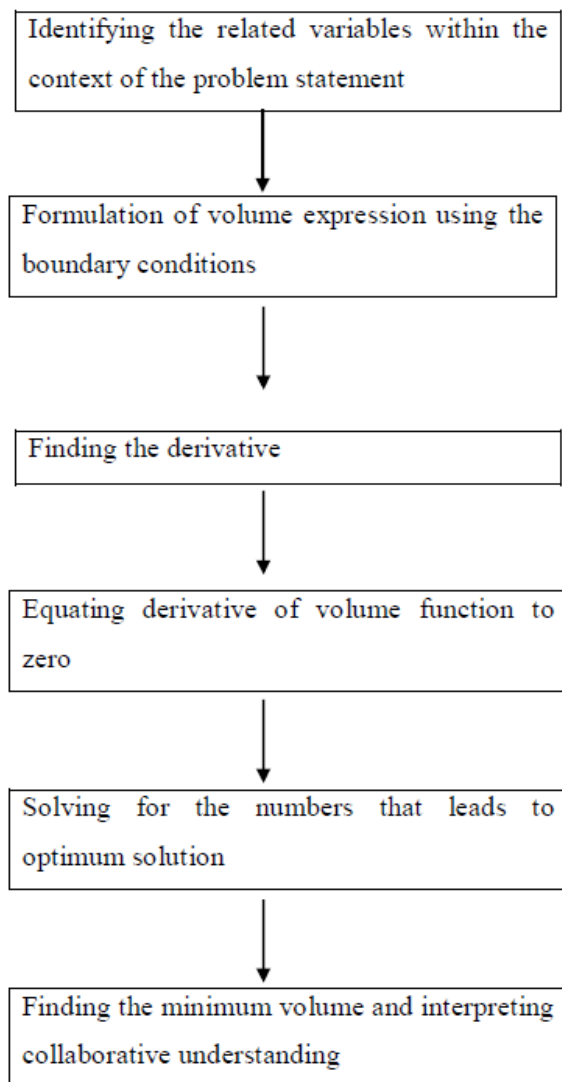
Identifying the related variables within the context of the problem statement

Formulation of volume expression using the boundary conditions

Finding the derivative

Equating derivative of volume function to zero

Solving for the numbers that leads to optimum solution

Finding the minimum volume and interpreting collaborative understanding